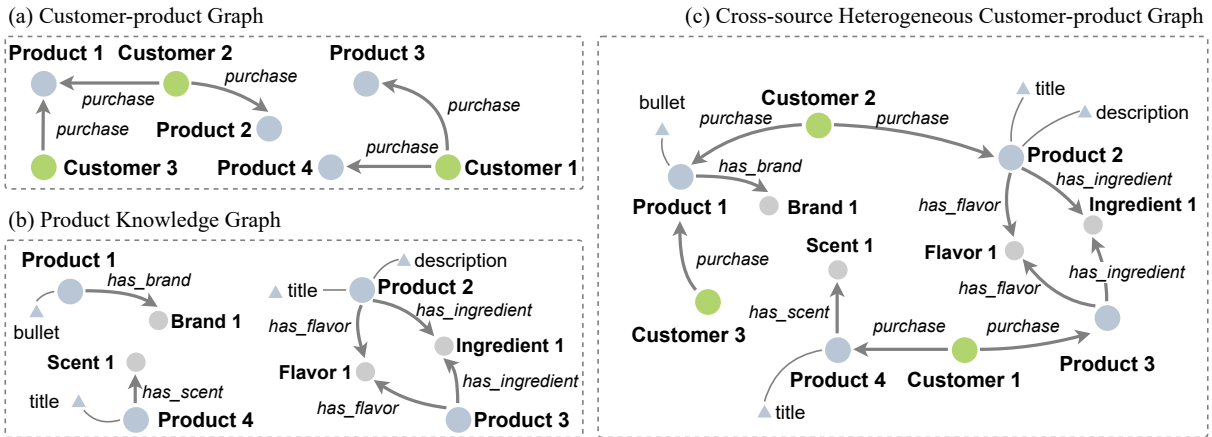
(a) Customer-product Graph

Product 1 Customer 2 purchase purchase purchase Product 2 Customer 3 Product 3 purchase purchase Product 4 Customer 1

(b) Product Knowledge Graph

Product 1 has_brand bullet Brand 1 Scent 1 has_scent title Product 4

description title Product 2 has_ingredient has_flavor Ingredient 1 Flavor 1 has_ingredient has_flavor Product 3

(c) Cross-source Heterogeneous Customer-product Graph

bullet Customer 2 purchase purchase title description has_brand Product 2 has_ingredient Product 1 Brand 1 has_flavor Ingredient 1 Scent 1 Flavor 1 purchase has_ingredient has_flavor has_scent purchase purchase Customer 3 Product 4 Customer 1 Product 3 title